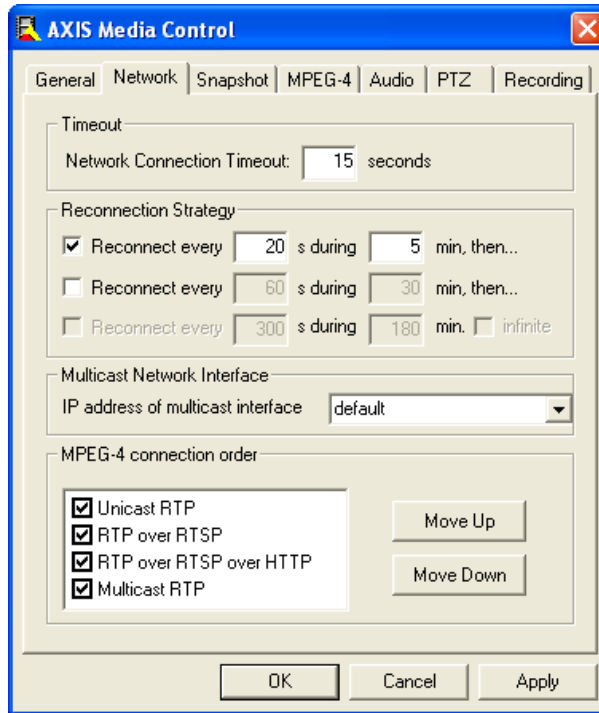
AXIS Media Control

General | Network | Snapshot | MPEG-4 | Audio | PTZ | Recording

Timeout

Network Connection Timeout: 15 seconds

Reconnection Strategy

Reconnect every 20 s during 5 min, then...

Reconnect every 60 s during 30 min, then...

Reconnect every 300 s during 180 min. infinite

Multicast Network Interface

IP address of multicast interface default

MPEG-4 connection order

Unicast RTP
RTP over RTSP
RTP over RTSP over HTTP
Multicast RTP

Move Up

Move Down

OK Cancel Apply